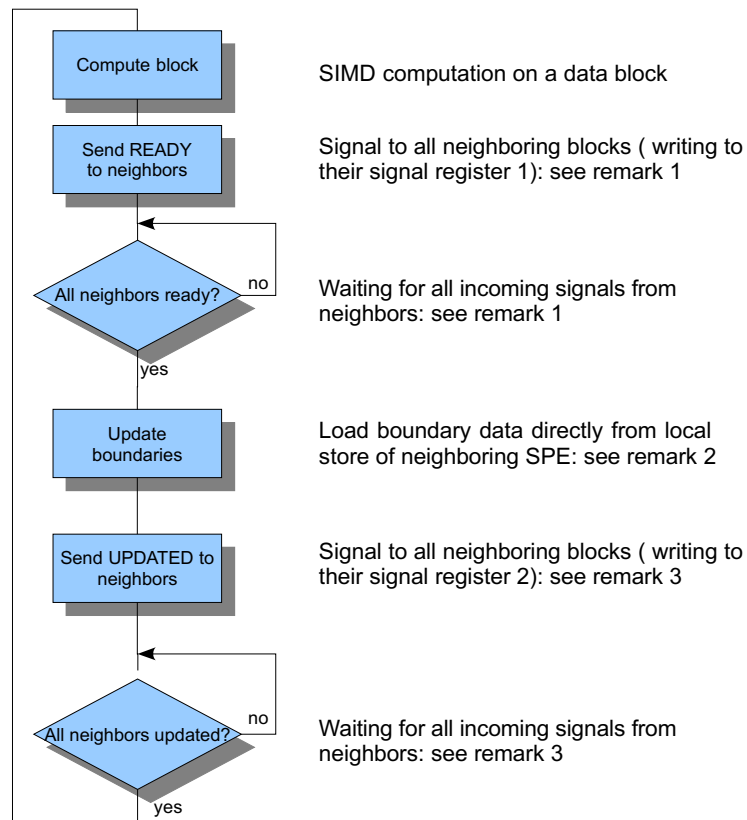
Compute block

SIMD computation on a data block

Send READY to neighbors

Signal to all neighboring blocks ( writing to their signal register 1): see remark 1

All neighbors ready?

no

Waiting for all incoming signals from neighbors: see remark 1

yes

Update boundaries

Load boundary data directly from local store of neighboring SPE: see remark 2

Send UPDATED to neighbors

Signal to all neighboring blocks ( writing to their signal register 2): see remark 3

All neighbors updated?

no

Waiting for all incoming signals from neighbors: see remark 3

yes